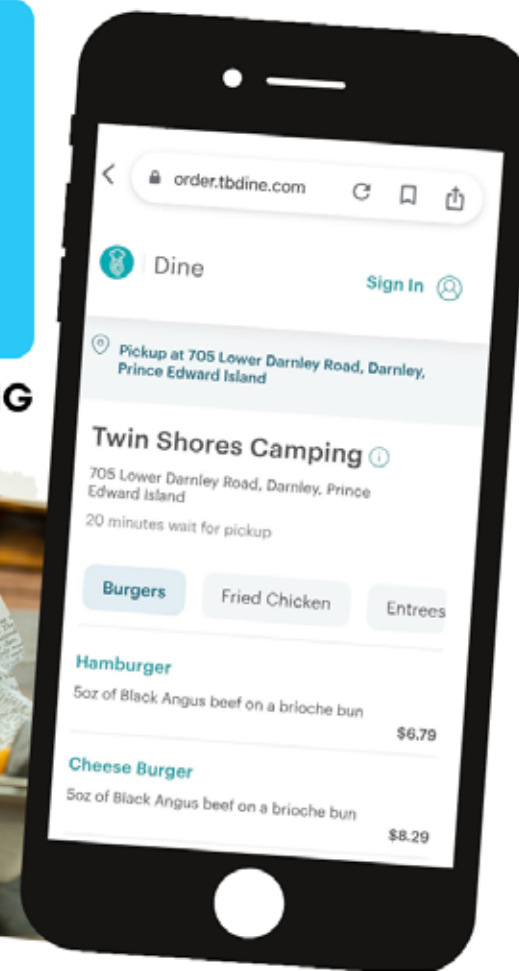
G

order.tbdine.com

Dine

Sign In

Pickup at 705 Lower Darnley Road, Darnley, Prince Edward Island

Twin Shores Camping

705 Lower Darnley Road, Darnley, Prince Edward Island

20 minutes wait for pickup

Burgers

Fried Chicken

Entrees

Hamburger

5oz of Black Angus beef on a brioche bun

$6.79

Cheese Burger

5oz of Black Angus beef on a brioche bun

$8.29